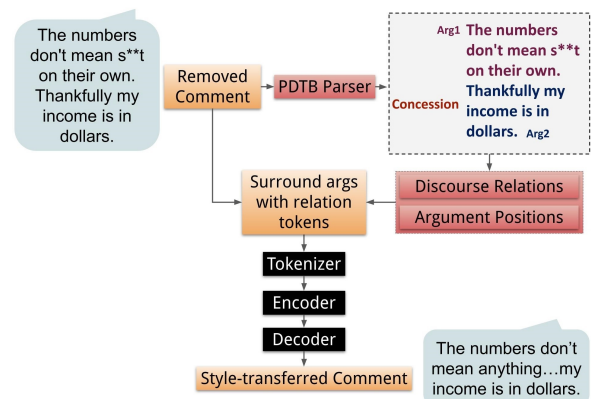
The numbers don't mean s**t on their own. Thankfully my income is in dollars.

Removed Comment

PDTB Parser

Arg1 The numbers don't mean s**t on their own.

Concession

Thankfully my income is in dollars. Arg2

Surround args with relation tokens

Discourse Relations

Argument Positions

Tokenizer

Encoder

Decoder

Style-transferred Comment

The numbers don't mean anything…my income is in dollars.